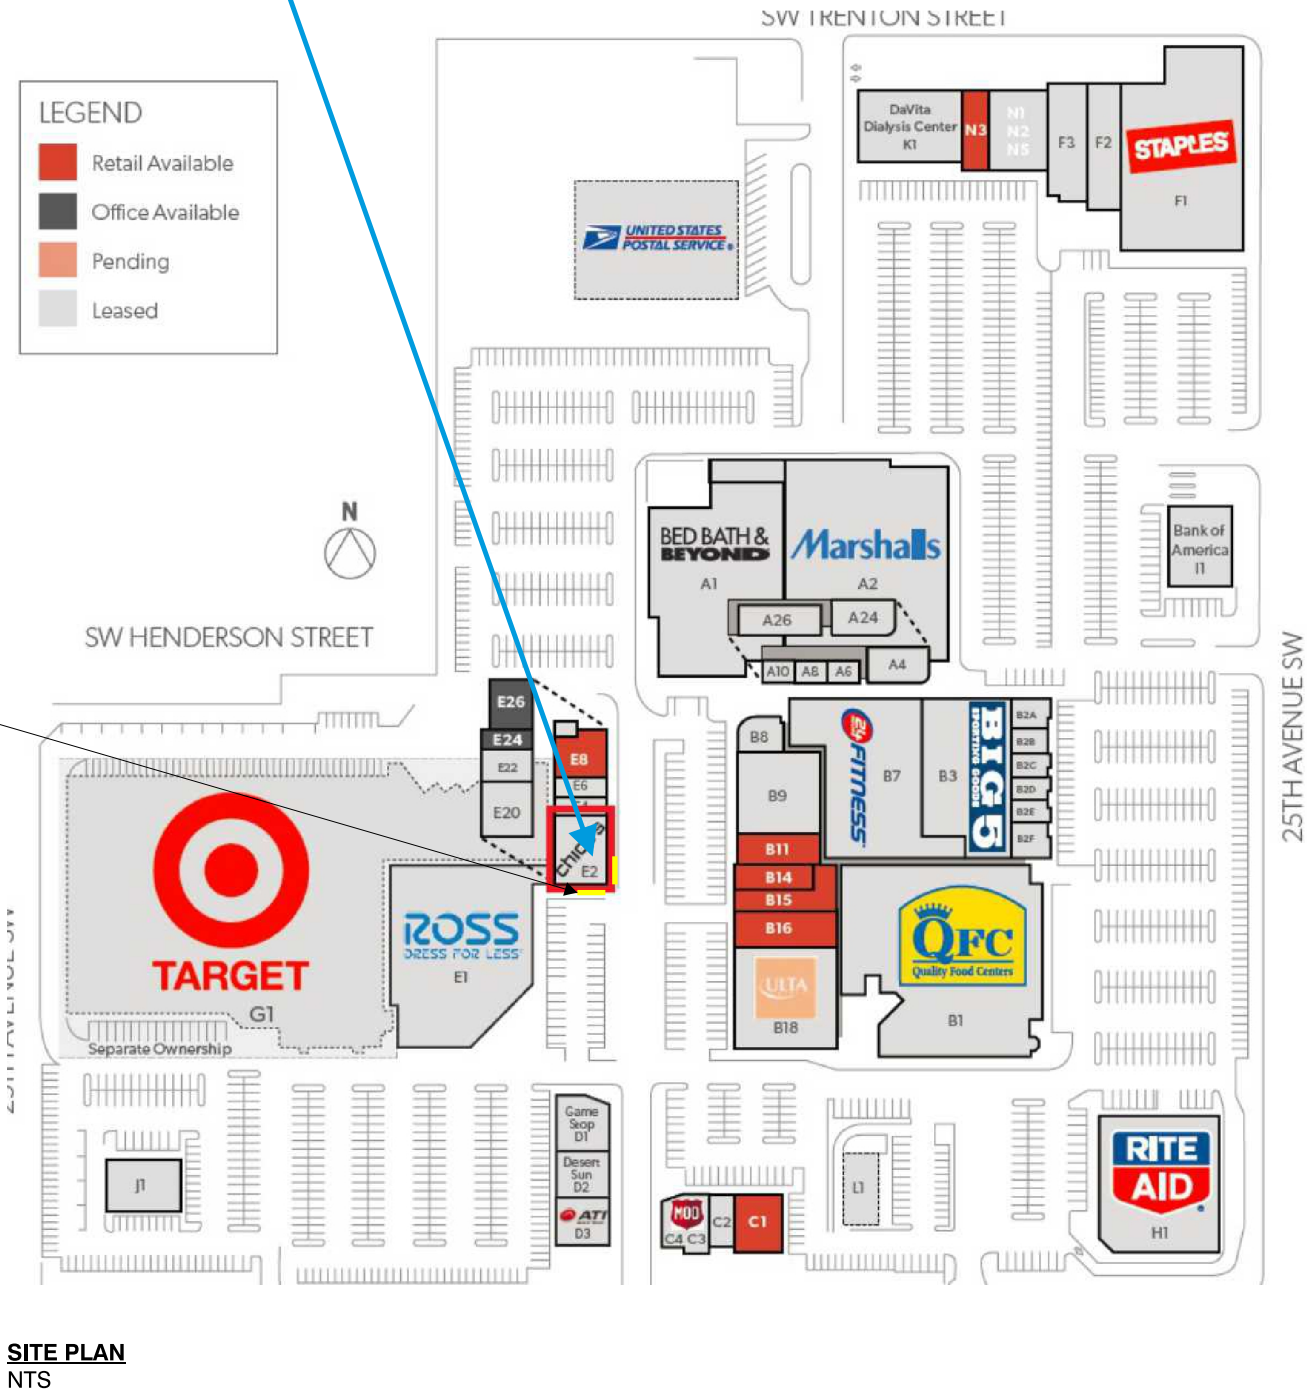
SW TRENTON STREET

LEGEND
Retail Available
Office Available
Pending
Leased

DaVita Dialysis Center K1
N3
N1
N2
N5
F3
F2
STAPLES
F1

UNITED STATES POSTAL SERVICE

N

SW HENDERSON STREET

BED BATH & BEYOND
A1
Marshalls
A2
A26
A24
A10
A8
A6
A4

Bank of America
I1

25TH AVENUE SW

E26
E24
E22
E20
E8
E6
Chico's
E2

B8
B9
24 FITNESS
B7
B3
BIG 5 SPORTING GOODS
B2A
B2B
B2C
B2D
B2E
B2F
B11
B14
B15
B16
ULTA
B18
QFC
Quality Food Centers
B1

TARGET
G1
Separate Ownership

ROSS DRESS FOR LESS
E1

Game Stop
D1
Desert Sun
D2
ATI
D3

J1

MOD
C4
C3
C2
C1

L1

RITE AID
H1

SITE PLAN
NTS